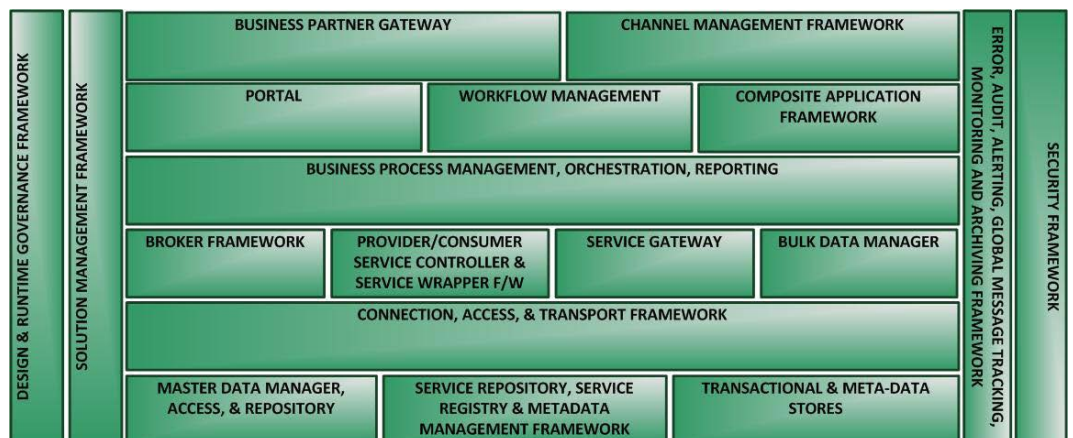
DESIGN & RUNTIME GOVERNANCE FRAMEWORK

SOLUTION MANAGEMENT FRAMEWORK

BUSINESS PARTNER GATEWAY

CHANNEL MANAGEMENT FRAMEWORK

PORTAL

WORKFLOW MANAGEMENT

COMPOSITE APPLICATION FRAMEWORK

BUSINESS PROCESS MANAGEMENT, ORCHESTRATION, REPORTING

BROKER FRAMEWORK

PROVIDER/CONSUMER SERVICE CONTROLLER & SERVICE WRAPPER F/W

SERVICE GATEWAY

BULK DATA MANAGER

CONNECTION, ACCESS, & TRANSPORT FRAMEWORK

MASTER DATA MANAGER, ACCESS, & REPOSITORY

SERVICE REPOSITORY, SERVICE REGISTRY & METADATA MANAGEMENT FRAMEWORK

TRANSACTIONAL & META-DATA STORES

ERROR, AUDIT, ALERTING, GLOBAL MESSAGE TRACKING, MONITORING AND ARCHIVING FRAMEWORK

SECURITY FRAMEWORK